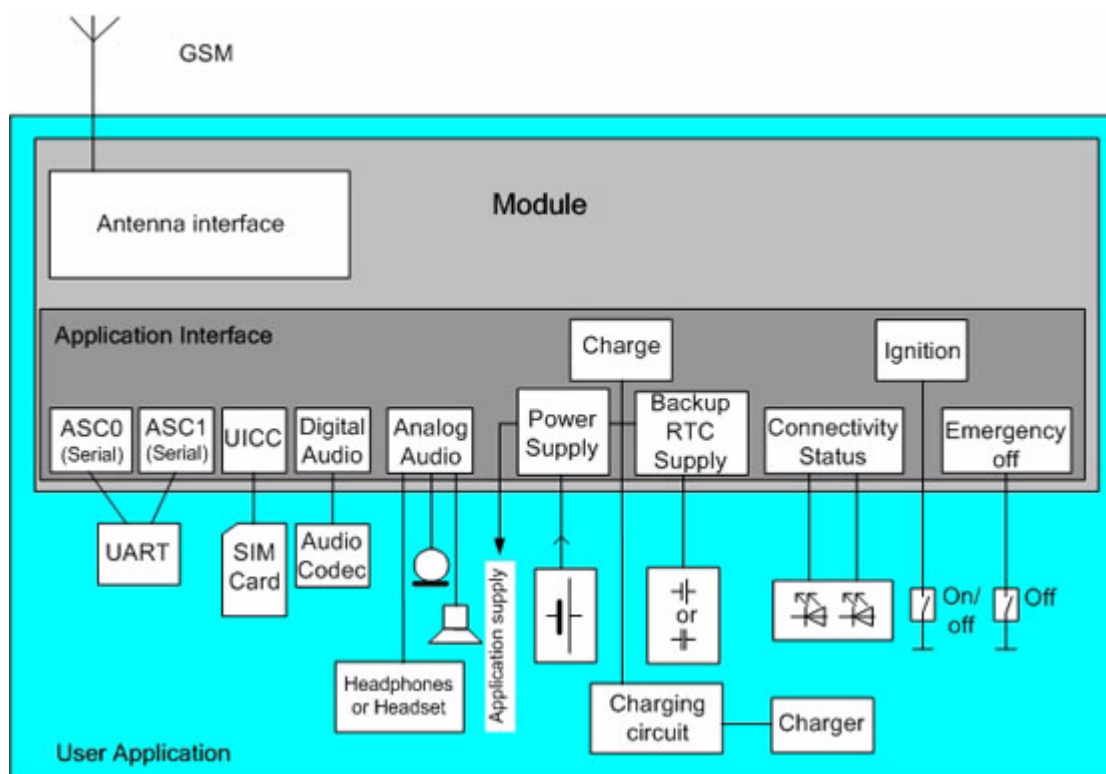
GSM

Antenna interface

Module

Application Interface

Charge

Ignition

ASC0 (Serial)

ASC1 (Serial)

UICC

Digital Audio

Analog Audio

Power Supply

Backup RTC Supply

Connectivity Status

Emergency off

UART

SIM Card

Audio Codec

Application supply

or

On/ off

Off

Headphones or Headset

Charging circuit

Charger

User Application